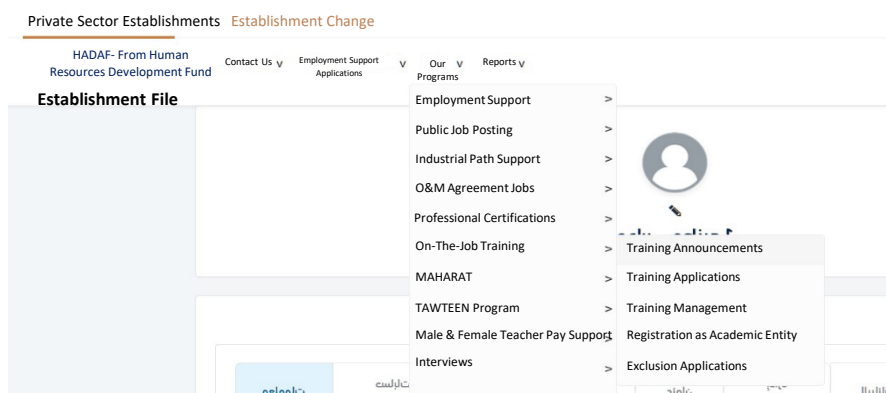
Private Sector Establishments Establishment Change

HADAF- From Human Resources Development Fund

Contact Us ∨

Employment Support Applications ∨

Our Programs ∨

Reports ∨

Establishment File

Employment Support >

Public Job Posting >

Industrial Path Support >

O&M Agreement Jobs >

Professional Certifications >

On-The-Job Training >

MAHARAT >

TAWTEEN Program >

Male & Female Teacher Pay Support >

Interviews >

Training Announcements

Training Applications

Training Management

Registration as Academic Entity

Exclusion Applications

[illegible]